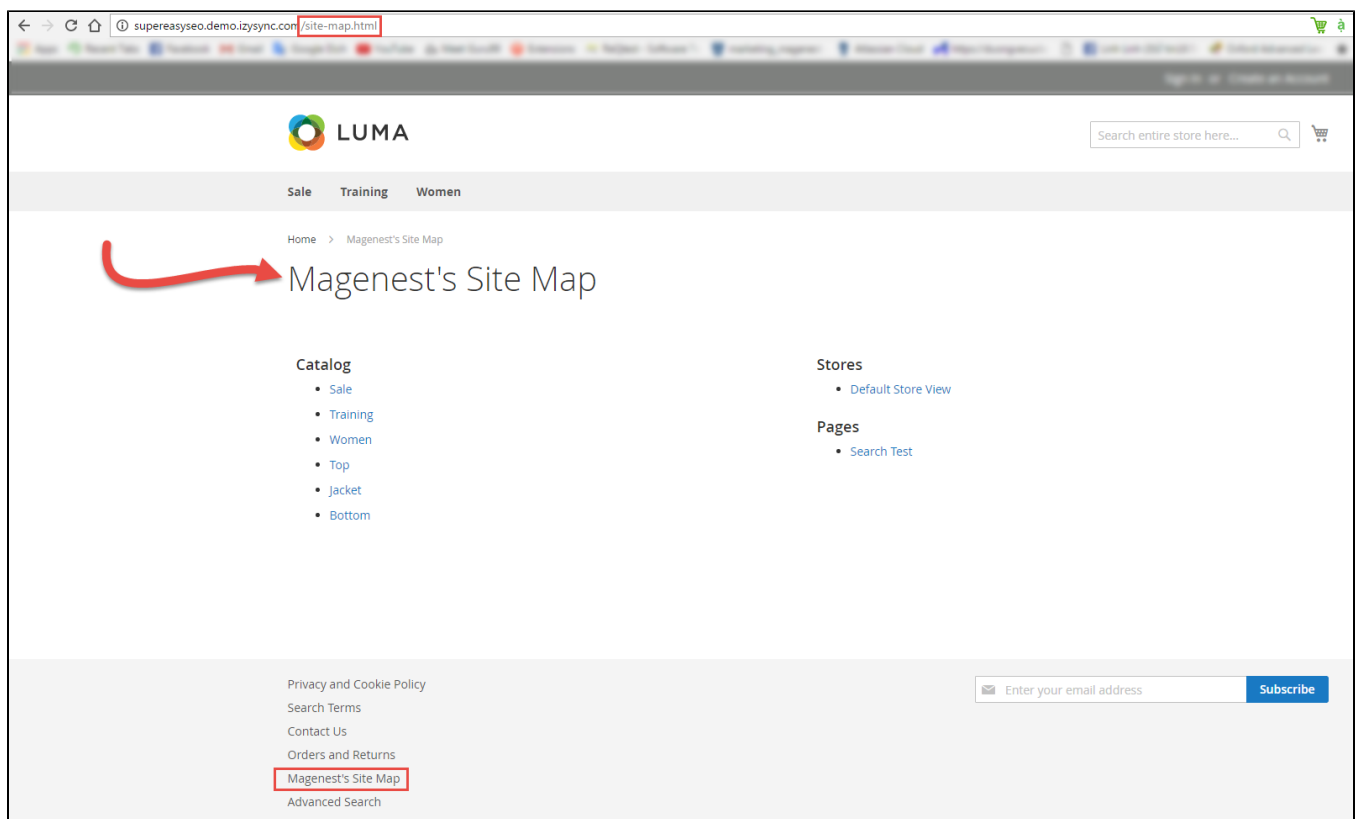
supereasyseo.demo.izysync.com/site-map.html

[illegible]

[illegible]

LUMA

Search entire store here...

Sale Training Women

Home > Magenest's Site Map

Magenest's Site Map

Catalog
- Sale
- Training
- Women
- Top
- Jacket
- Bottom

Stores
- Default Store View

Pages
- Search Test

Privacy and Cookie Policy
Search Terms
Contact Us
Orders and Returns
Magenest's Site Map
Advanced Search

Enter your email address
Subscribe